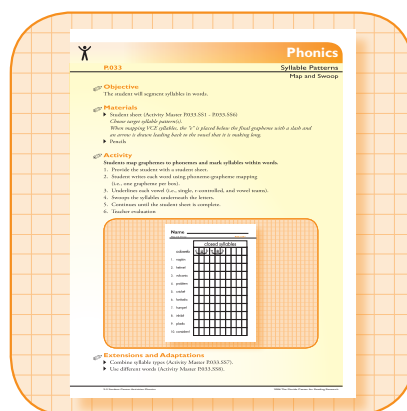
Phonics

P.033

Syllable Patterns

Map and Swoop

Objective

The student will segment syllables in words.

Materials

▶ Student sheet (Activity Master P.033.SS1 - P.033.SS6)
Choose target syllable pattern(s).
When mapping VCE syllables, the "e" is placed below the final grapheme with a slash and an arrow is drawn leading back to the vowel that it is making long.

▶ Pencils

Activity

Students map graphemes to phonemes and mark syllables within words.

1. Provide the student with a student sheet.
2. Student writes each word using phoneme-grapheme mapping (i.e., one grapheme per box).
3. Underlines each vowel (i.e., single, r-controlled, and vowel teams).
4. Swoops the syllables underneath the letters.
5. Continues until the student sheet is complete.
6. Teacher evaluation

Name

closed syllables

1. napkin
2. helmet
3. velcome
4. problem
5. rabbit
6. basket
7. hamster
8. tablet
9. plastic
10. sandwich

Extensions and Adaptations

▶ Combine syllable types (Activity Master P.033.SS7).
▶ Use different words (Activity Master P.033.SS8).

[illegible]

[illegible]